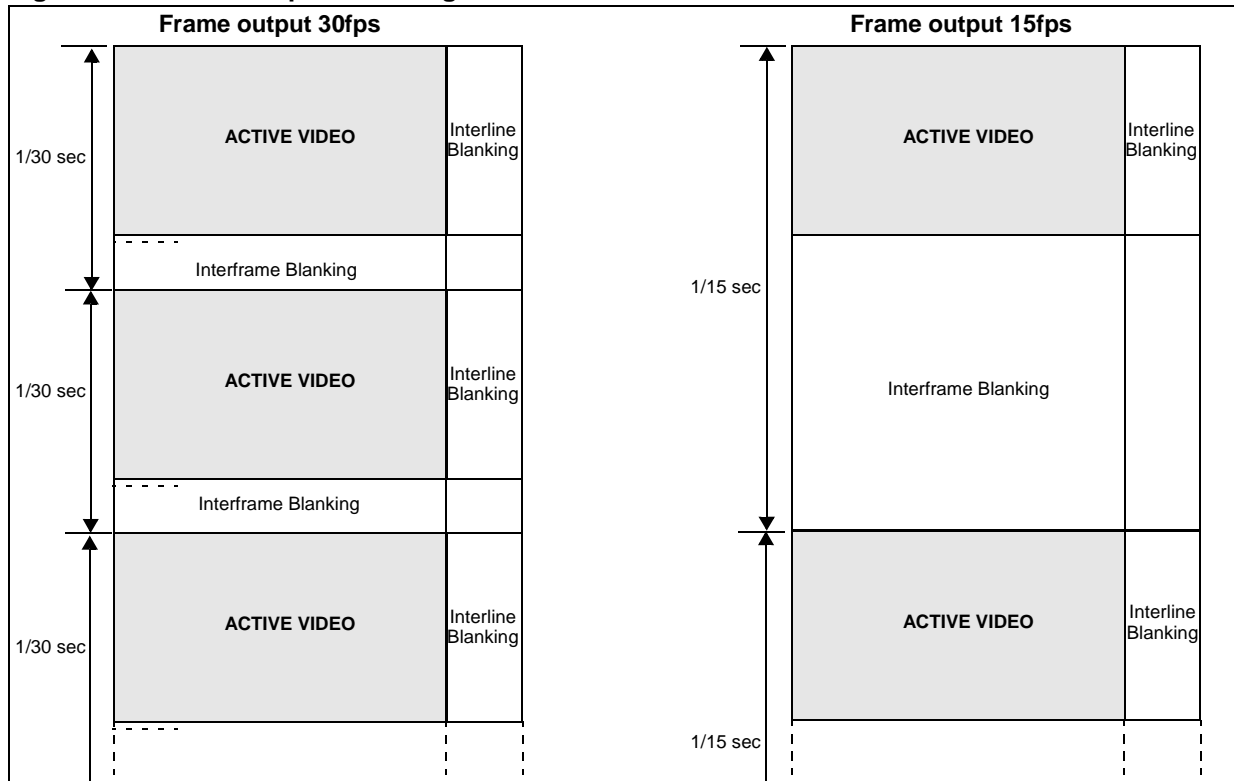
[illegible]

Frame output 30fps

1/30 sec

ACTIVE VIDEO

Interline Blanking

Interframe Blanking

1/30 sec

ACTIVE VIDEO

Interline Blanking

Interframe Blanking

1/30 sec

ACTIVE VIDEO

Interline Blanking

Frame output 15fps

ACTIVE VIDEO

Interline Blanking

1/15 sec

Interframe Blanking

ACTIVE VIDEO

Interline Blanking

1/15 sec